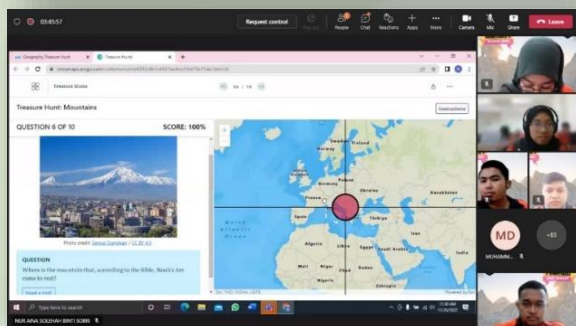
03:45:57

Request control

People

Chat

Reactions

Apps

More

Camera

Mic

Share

Leave

Geography Treasure Hunt

Treasure Hunt

Treasure Shots

Treasure Hunt: Mountains

Instructions

QUESTION 6 OF 10

SCORE: 100%

Photo credit: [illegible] / CC BY 4.0

QUESTION

Where is the mountain that, according to the Bible, Noah's Ark came to rest?

Norway

Sweden

Finland

Russia

Germany

Ukraine

Kazakhstan

France

Spain

Italy

Türkiye

North Atlantic Ocean

Algeria

Libya

Egypt

Iran

Mali

Niger

Chad

Sudan

MD

MUHAMM...

+83

NUR AINA SOLEHAH BINTI SOBRI